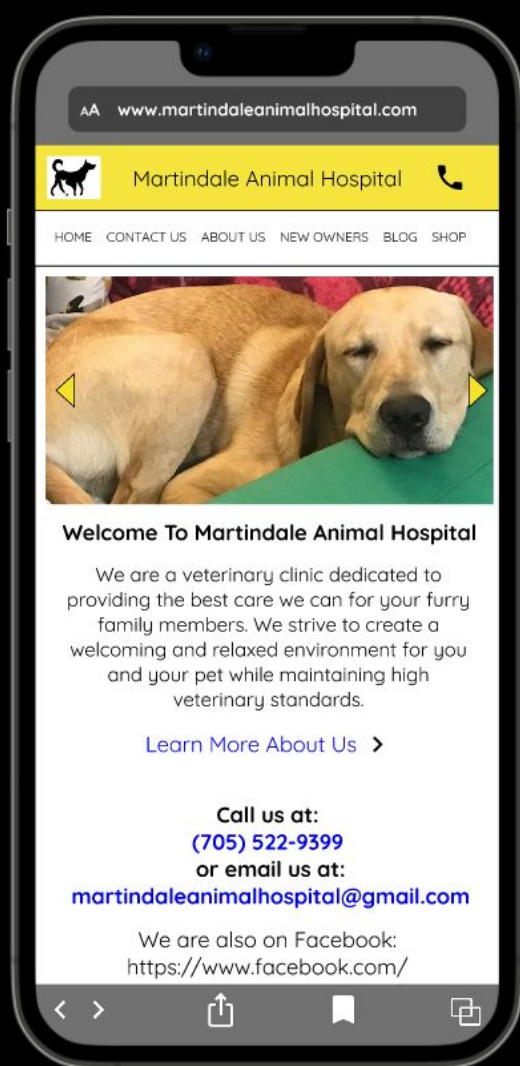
AA www.martindaleanimalhospital.com

Martindale Animal Hospital

HOME CONTACT US ABOUT US NEW OWNERS BLOG SHOP

Welcome To Martindale Animal Hospital

We are a veterinary clinic dedicated to providing the best care we can for your furry family members. We strive to create a welcoming and relaxed environment for you and your pet while maintaining high veterinary standards.

Learn More About Us >

Call us at:
(705) 522-9399
or email us at:
martindaleanimalhospital@gmail.com

We are also on Facebook:
https://www.facebook.com/